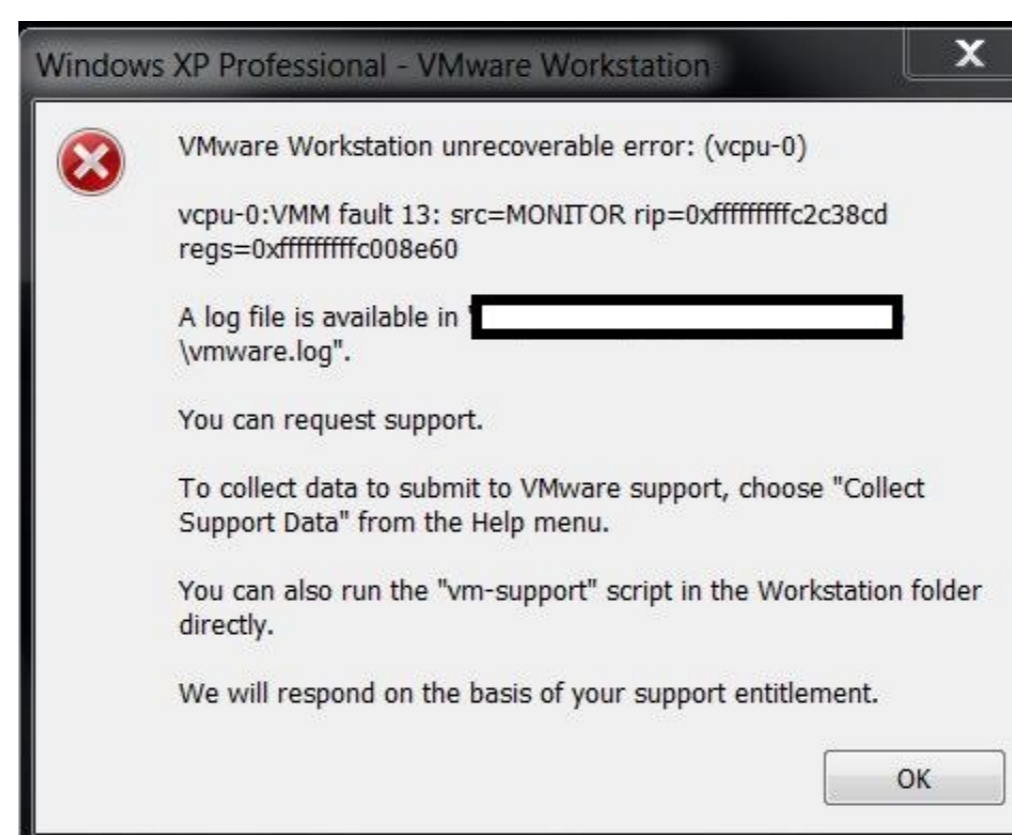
Windows XP Professional - VMware Workstation

X

VMware Workstation unrecoverable error: (vcpu-0)

vcpu-0:VMM fault 13: src=MONITOR rip=0xfffffffffc2c38cd regs=0xfffffffffc008e60

A log file is available in "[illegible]\vmware.log".

You can request support.

To collect data to submit to VMware support, choose "Collect Support Data" from the Help menu.

You can also run the "vm-support" script in the Workstation folder directly.

We will respond on the basis of your support entitlement.

OK